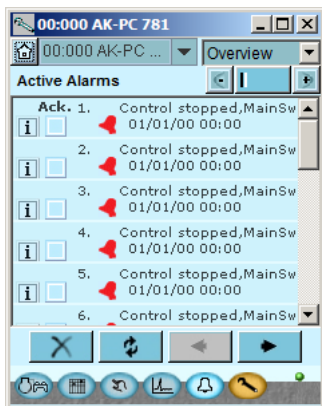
00:000 AK-PC 781

00:000 AK-PC ...

Overview

Active Alarms

Ack.

1. Control stopped,MainSw
01/01/00 00:00

2. Control stopped,MainSw
01/01/00 00:00

3. Control stopped,MainSw
01/01/00 00:00

4. Control stopped,MainSw
01/01/00 00:00

5. Control stopped,MainSw
01/01/00 00:00

6. Control stopped,MainSw